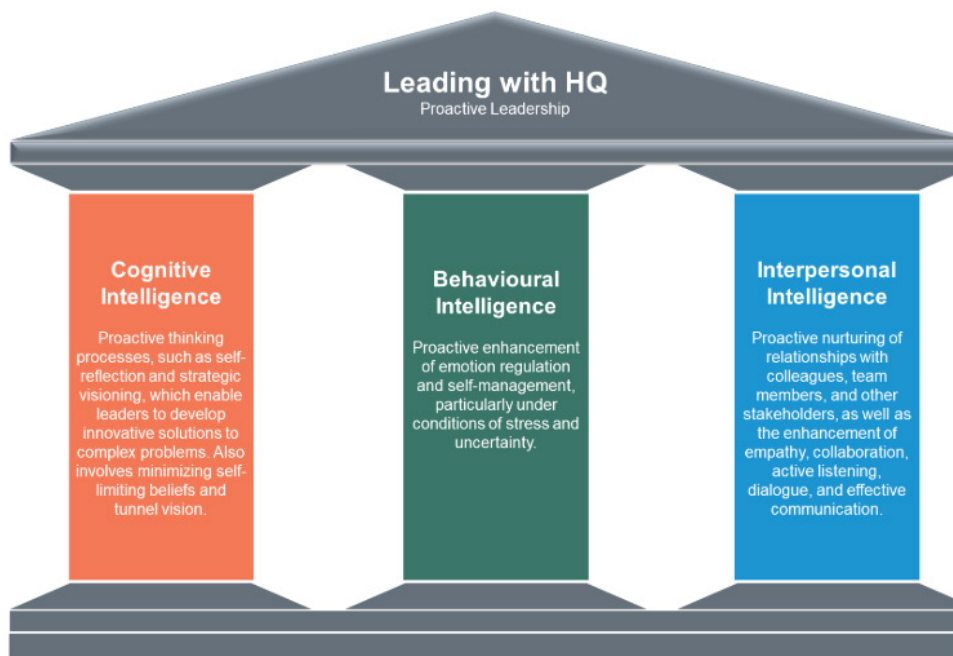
Leading with HQ
Proactive Leadership

Cognitive Intelligence

Proactive thinking processes, such as self-reflection and strategic visioning, which enable leaders to develop innovative solutions to complex problems. Also involves minimizing self-limiting beliefs and tunnel vision.

Behavioural Intelligence

Proactive enhancement of emotion regulation and self-management, particularly under conditions of stress and uncertainty.

Interpersonal Intelligence

Proactive nurturing of relationships with colleagues, team members, and other stakeholders, as well as the enhancement of empathy, collaboration, active listening, dialogue, and effective communication.